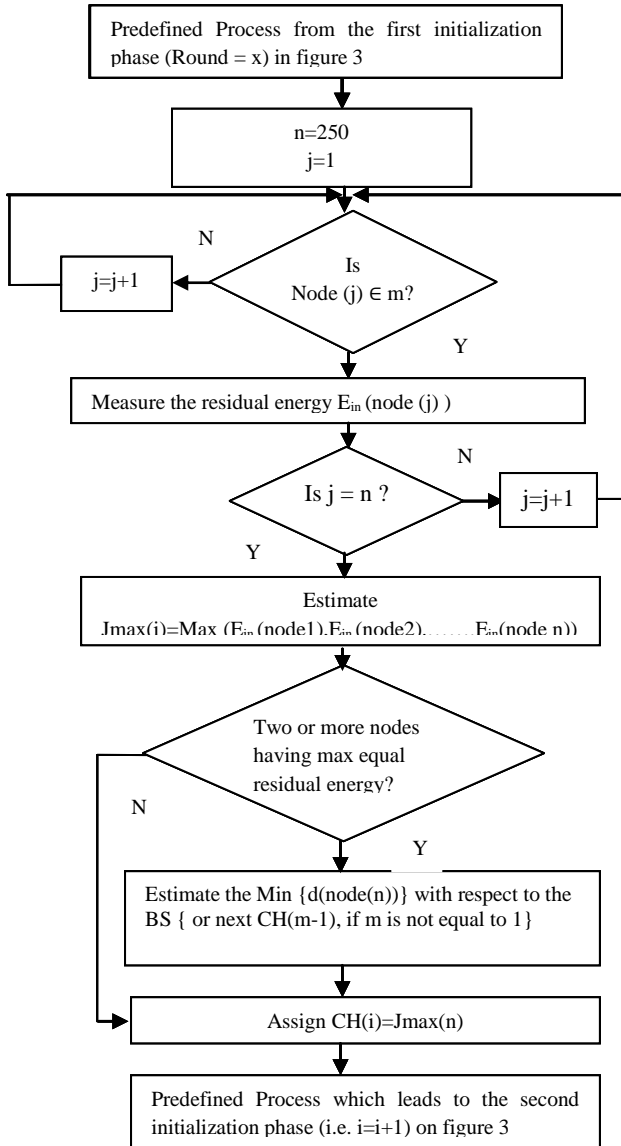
Predefined Process from the first initialization phase (Round = x) in figure 3

n=250
j=1

N

j=j+1

Is
Node (j) ∈ m?

Y

Measure the residual energy $E_{in}$ (node (j) )

N

Is j = n ?

j=j+1

Y

Estimate
Jmax(i)=Max ($E_{in}$ (node1),$E_{in}$ (node2),.......$E_{in}$(node n))

Two or more nodes having max equal residual energy?

N

Y

Estimate the Min {d(node(n))} with respect to the BS { or next CH(m-1), if m is not equal to 1}

Assign CH(i)=Jmax(n)

Predefined Process which leads to the second initialization phase (i.e. i=i+1) on figure 3